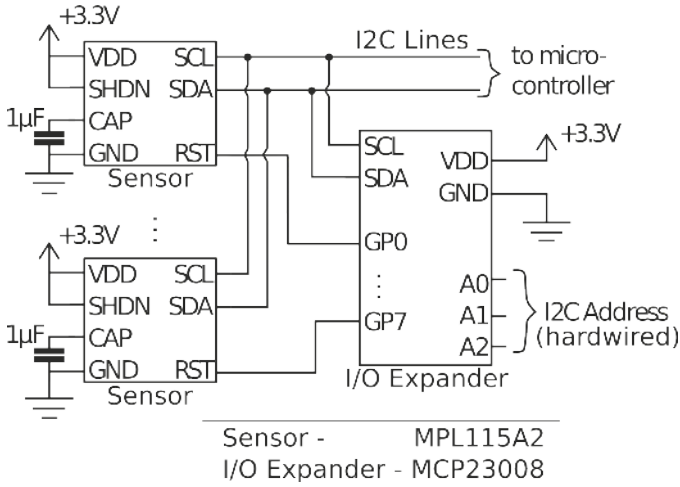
+3.3V
VDD SCL
SHDN SDA
1μF
CAP
GND RST
Sensor

I2C Lines
to microcontroller

SCL
SDA
VDD
GND
+3.3V

+3.3V
⋮
VDD SCL
SHDN SDA
1μF
CAP
GND RST
Sensor

GP0
⋮
GP7
A0
A1
A2
I2C Address (hardwired)
I/O Expander

Sensor - MPL115A2
I/O Expander - MCP23008